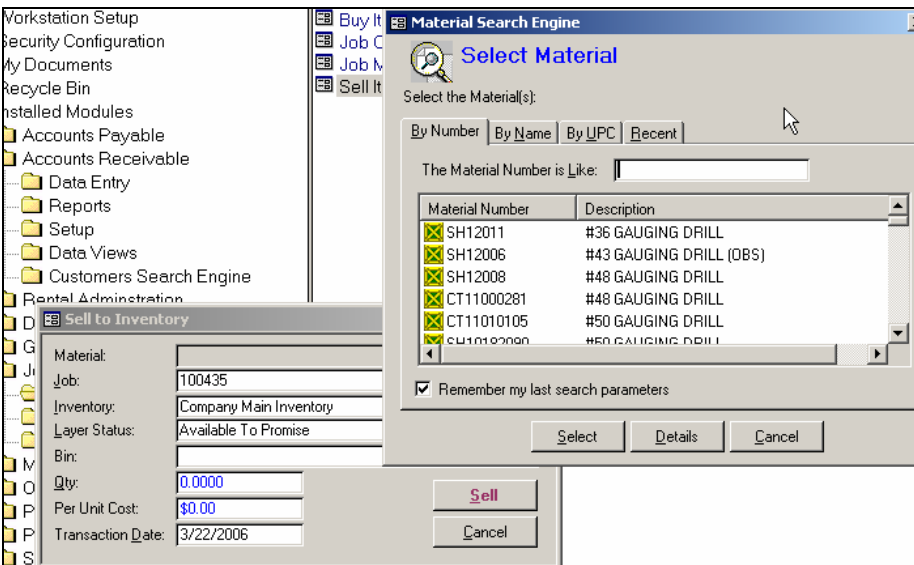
Vorkstation Setup
ecurity Configuration
ly Documents
ecycle Bin
nstalled Modules
Accounts Payable
Accounts Receivable
Data Entry
Reports
Setup
Data Views
Customers Search Engine
Rental Adminstration
D
G
Ju
M
O
P
P
S

Buy It
Job C
Job M
Sell It

Material Search Engine
Select Material
Select the Material(s):
By Number | By Name | By UPC | Recent
The Material Number is Like:

| Material Number | Description |
|---|---|
| SH12011 | #36 GAUGING DRILL |
| SH12006 | #43 GAUGING DRILL (OBS) |
| SH12008 | #48 GAUGING DRILL |
| CT11000281 | #48 GAUGING DRILL |
| CT11010105 | #50 GAUGING DRILL |
| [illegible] | #50 GAUGING DRILL |

Remember my last search parameters
Select | Details | Cancel

Sell to Inventory
Material:
Job: 100435
Inventory: Company Main Inventory
Layer Status: Available To Promise
Bin:
Qty: 0.0000
Per Unit Cost: $0.00
Transaction Date: 3/22/2006
Sell
Cancel